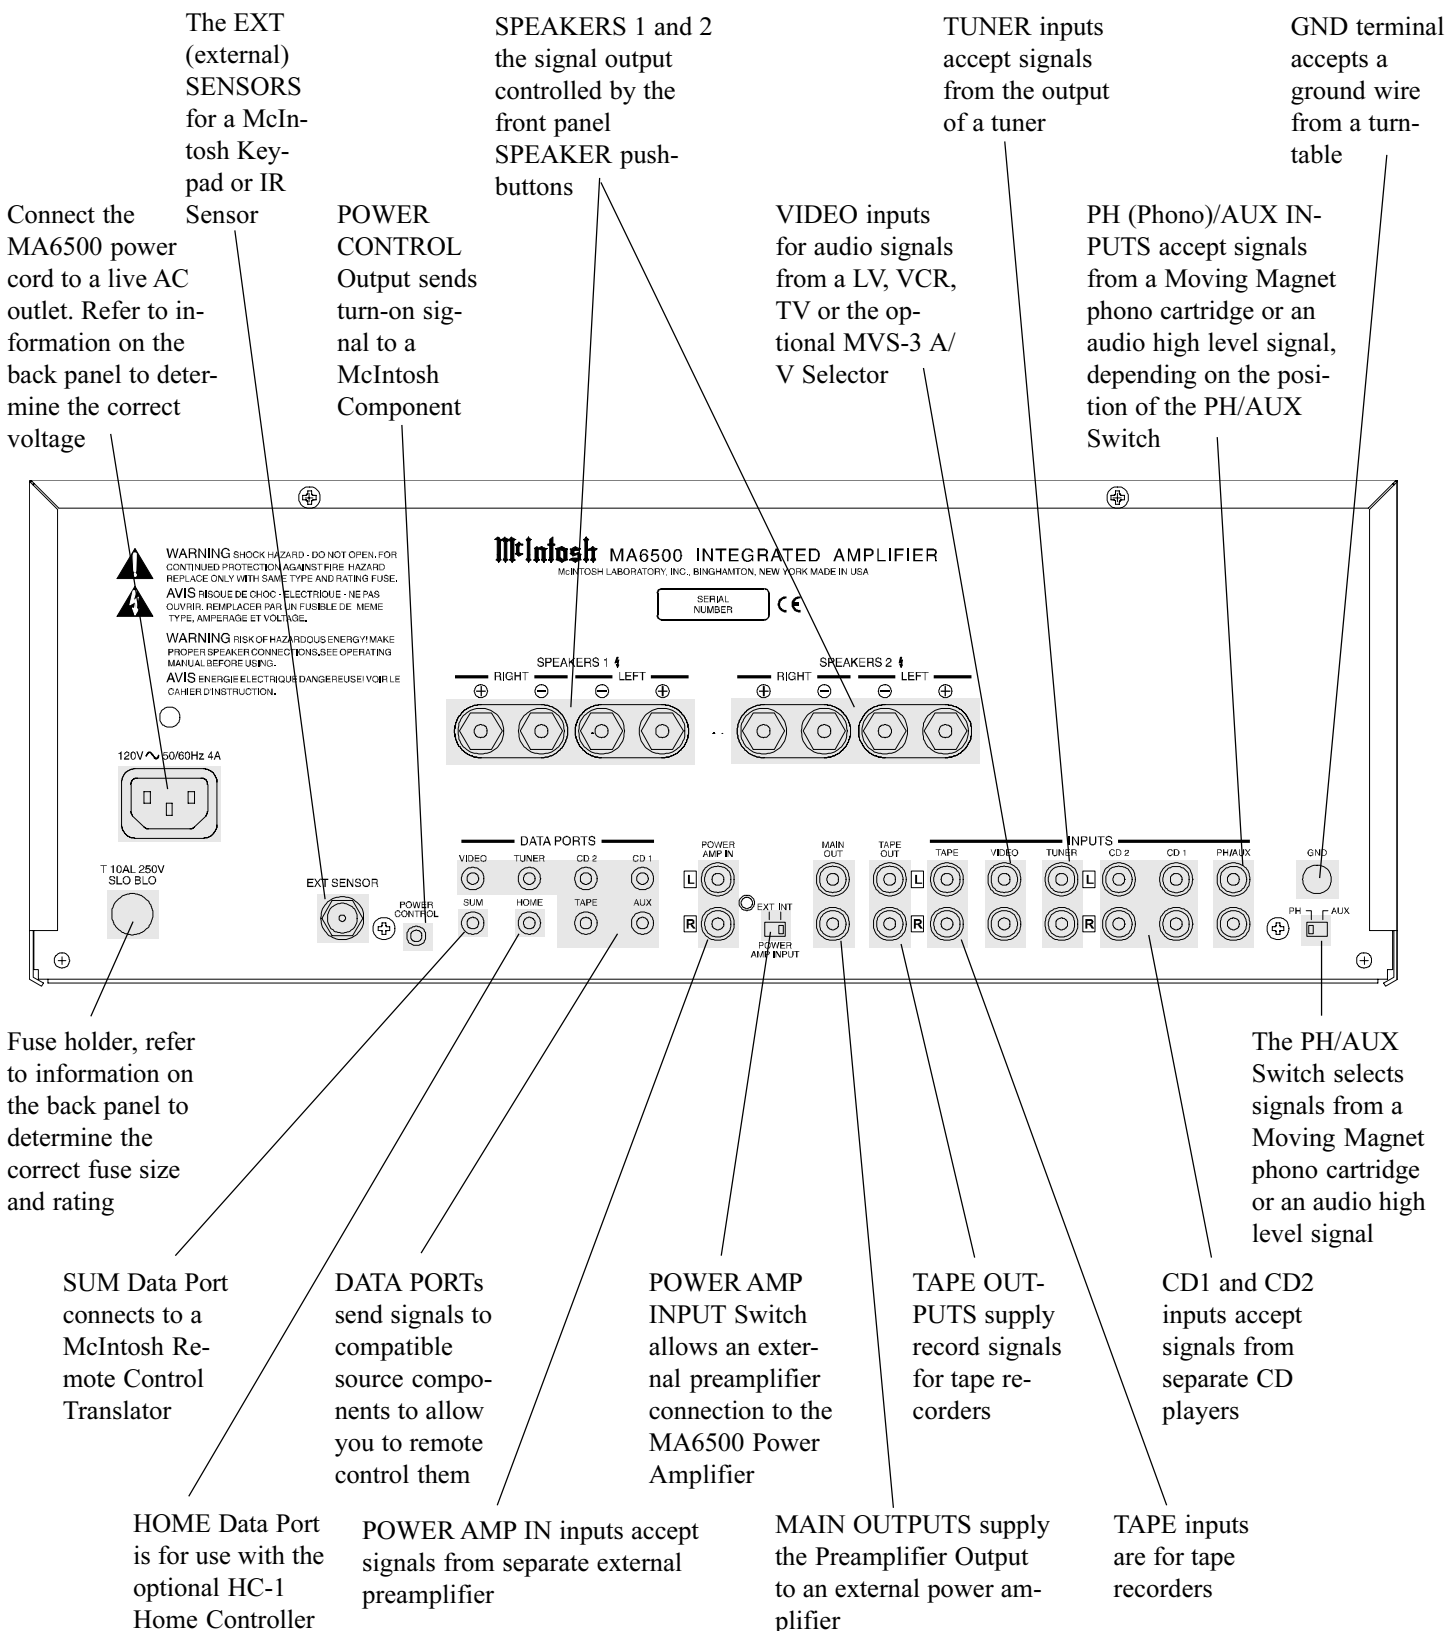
The EXT (external) SENSORS for a McIntosh Keypad or IR Sensor

SPEAKERS 1 and 2 the signal output controlled by the front panel SPEAKER pushbuttons

TUNER inputs accept signals from the output of a tuner

GND terminal accepts a ground wire from a turntable

Connect the MA6500 power cord to a live AC outlet. Refer to information on the back panel to determine the correct voltage

POWER CONTROL Output sends turn-on signal to a McIntosh Component

VIDEO inputs for audio signals from a LV, VCR, TV or the optional MVS-3 A/V Selector

PH (Phono)/AUX INPUTS accept signals from a Moving Magnet phono cartridge or an audio high level signal, depending on the position of the PH/AUX Switch

WARNING SHOCK HAZARD - DO NOT OPEN. FOR CONTINUED PROTECTION AGAINST FIRE HAZARD REPLACE ONLY WITH SAME TYPE AND RATING FUSE.
AVIS RISOUE DE CHOC - ELECTRIQUE - NE PAS OUVRIR. REMPLACER PAR UN FUSIBLE DE MEME TYPE, AMPERAGE ET VOLTAGE.
WARNING RISK OF HAZARDOUS ENERGY! MAKE PROPER SPEAKER CONNECTIONS.SEE OPERATING MANUAL BEFORE USING.
AVIS ENERGIE ELECTRIQUE DANGEREUSE! VOIR LE CAHIER D'INSTRUCTION.

McIntosh MA6500 INTEGRATED AMPLIFIER
McINTOSH LABORATORY, INC., BINGHAMTON, NEW YORK MADE IN USA

SERIAL NUMBER CE

SPEAKERS 1
RIGHT ⊕ ⊖ LEFT ⊖ ⊕

SPEAKERS 2
RIGHT ⊕ ⊖ LEFT ⊖ ⊕

120V ∼ 50/60Hz 4A

T 10AL 250V SLO BLO

EXT SENSOR

POWER CONTROL

DATA PORTS
VIDEO TUNER CD 2 CD 1
SUM HOME TAPE AUX

POWER AMP IN
L R
EXT INT
POWER AMP INPUT

MAIN OUT
TAPE OUT
L R

INPUTS
TAPE VIDEO TUNER CD 2 CD 1 PH/AUX
L R

GND

PH AUX

Fuse holder, refer to information on the back panel to determine the correct fuse size and rating

The PH/AUX Switch selects signals from a Moving Magnet phono cartridge or an audio high level signal

SUM Data Port connects to a McIntosh Remote Control Translator

DATA PORTs send signals to compatible source components to allow you to remote control them

POWER AMP INPUT Switch allows an external preamplifier connection to the MA6500 Power Amplifier

TAPE OUTPUTS supply record signals for tape recorders

CD1 and CD2 inputs accept signals from separate CD players

HOME Data Port is for use with the optional HC-1 Home Controller

POWER AMP IN inputs accept signals from separate external preamplifier

MAIN OUTPUTS supply the Preamplifier Output to an external power amplifier

TAPE inputs are for tape recorders